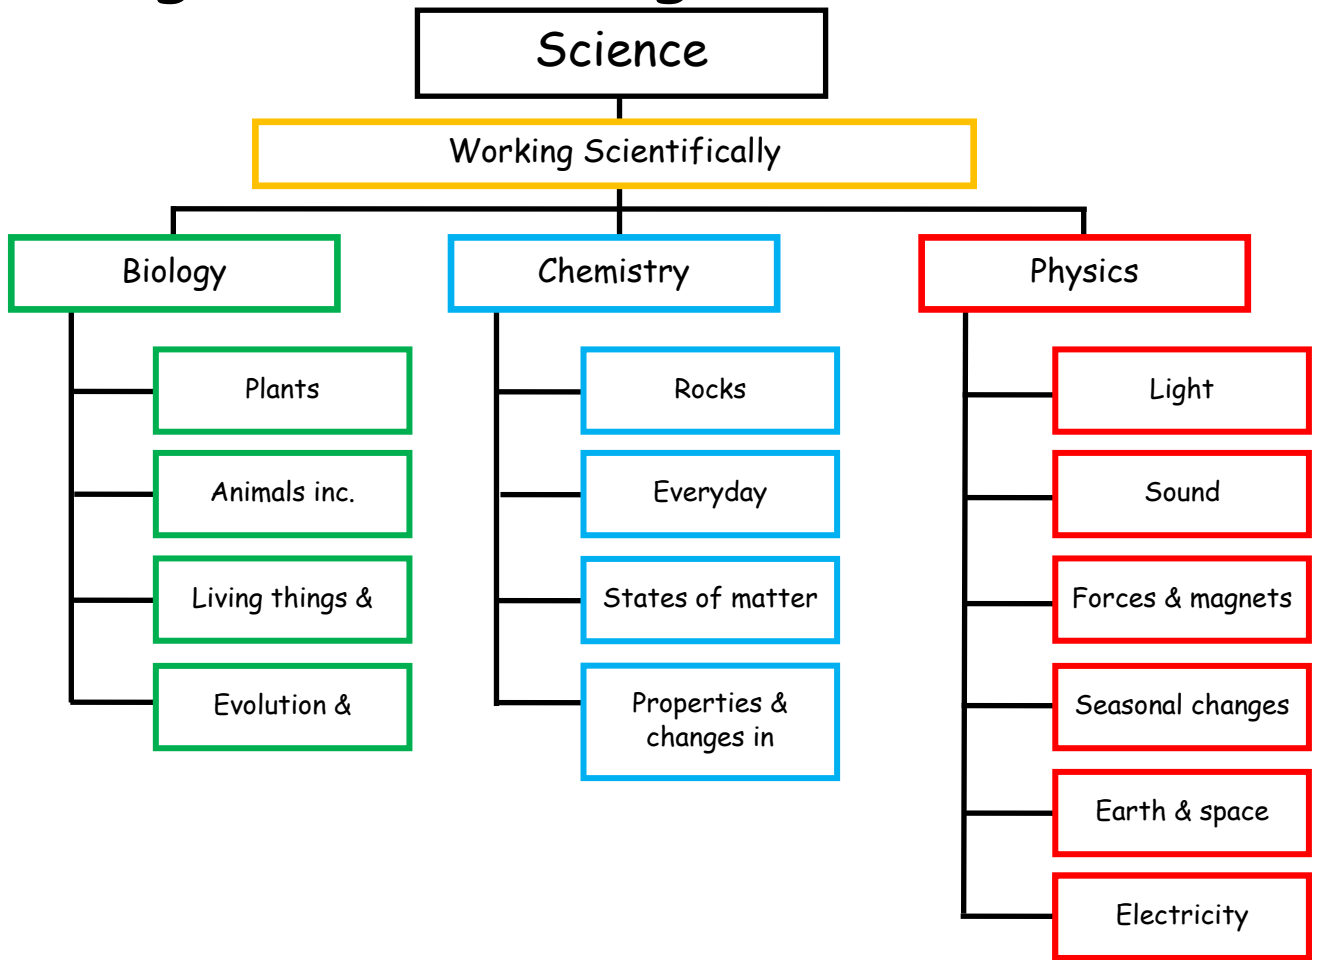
Science

Working Scientifically

Biology

Plants

Animals inc.

Living things &

Evolution &

Chemistry

Rocks

Everyday

States of matter

Properties & changes in

Physics

Light

Sound

Forces & magnets

Seasonal changes

Earth & space

Electricity